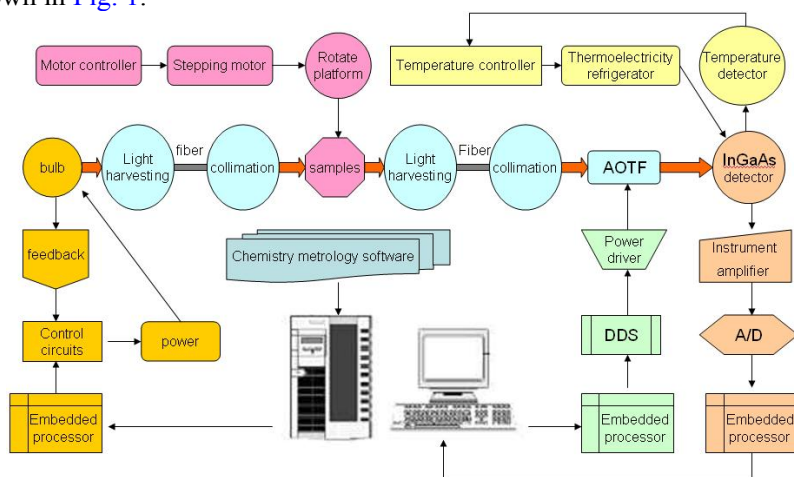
wn in Fig. 1.

Motor controller
Stepping motor
Rotate platform
Temperature controller
Thermoelectricity refrigerator
Temperature detector
bulb
Light harvesting
fiber
collimation
samples
Light harvesting
Fiber
collimation
AOTF
InGaAs detector
feedback
Chemistry metrology software
Power driver
Instrument amplifier
Control circuits
power
DDS
A/D
Embedded processor
Embedded processor
Embedded processor